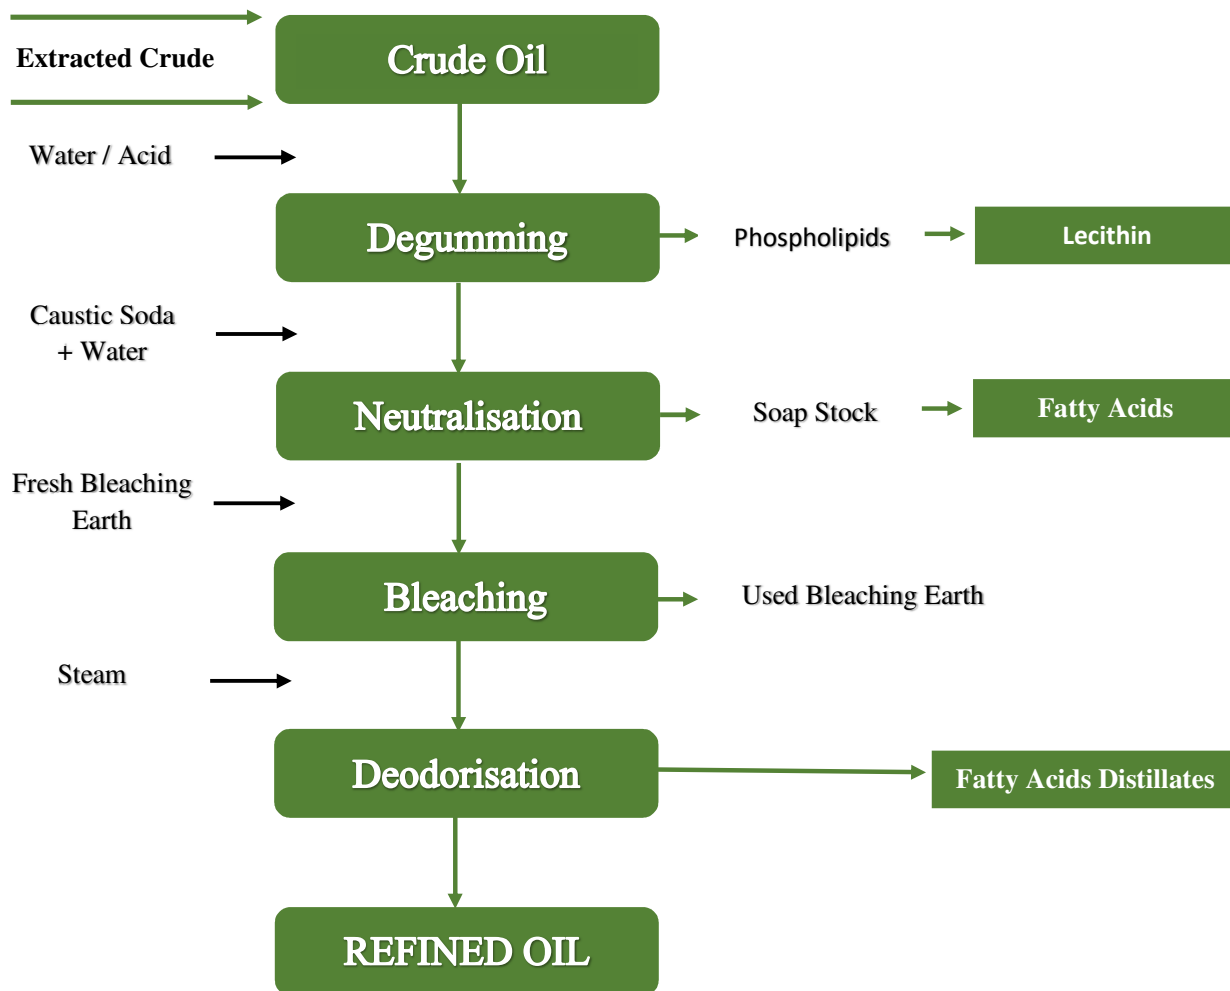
Extracted Crude

Crude Oil

Water / Acid

Degumming

Phospholipids

Lecithin

Caustic Soda + Water

Neutralisation

Soap Stock

Fatty Acids

Fresh Bleaching Earth

Bleaching

Used Bleaching Earth

Steam

Deodorisation

Fatty Acids Distillates

REFINED OIL